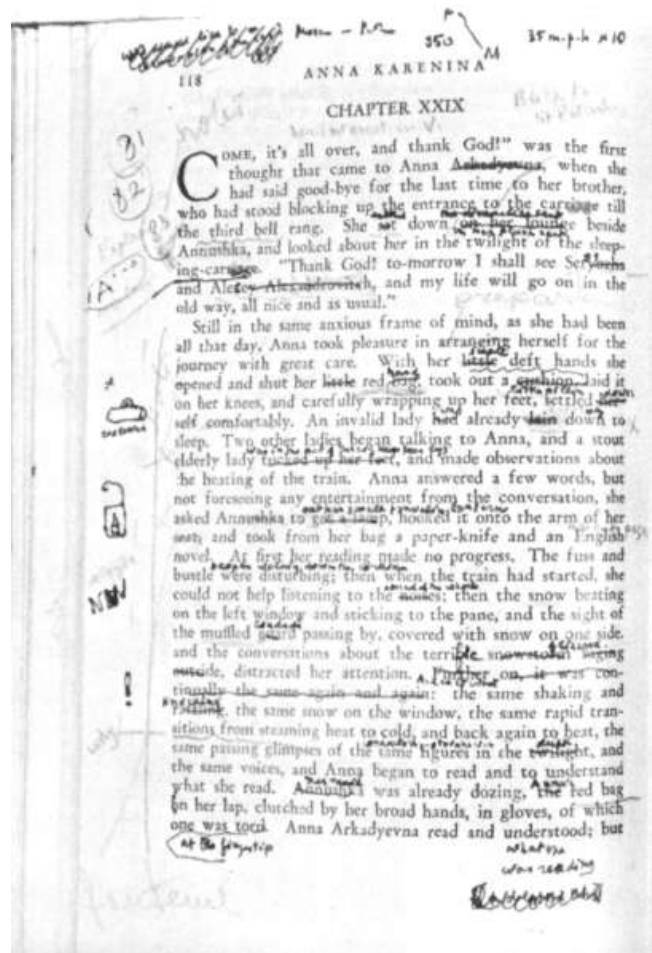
118 ANNA KARENINA

CHAPTER XXIX

COME, it's all over, and thank God!" was the first thought that came to Anna Arkadyevna, when she had said good-bye for the last time to her brother, who had stood blocking up the entrance to the carriage till the third bell rang. She sat down on her lounge beside Annushka, and looked about her in the twilight of the sleeping-carriage. "Thank God! to-morrow I shall see Seryozha and Alexey Alexandrovitch, and my life will go on in the old way, all nice and as usual."

Still in the same anxious frame of mind, as she had been all that day, Anna took pleasure in arranging herself for the journey with great care. With her little deft hands she opened and shut her little red bag, took out a cushion, laid it on her knees, and carefully wrapping up her feet, settled herself comfortably. An invalid lady had already lain down to sleep. Two other ladies began talking to Anna, and a stout elderly lady tucked up her feet, and made observations about the heating of the train. Anna answered a few words, but not foreseeing any entertainment from the conversation, she asked Annushka to get a lamp, hooked it onto the arm of her seat, and took from her bag a paper-knife and an English novel. At first her reading made no progress. The fuss and bustle were disturbing; then when the train had started, she could not help listening to the noises; then the snow beating on the left window and sticking to the pane, and the sight of the muffled guard passing by, covered with snow on one side, and the conversations about the terrible snowstorm raging outside, distracted her attention. Farther on, it was continually the same again and again: the same shaking and rattling, the same snow on the window, the same rapid transitions from steaming heat to cold, and back again to heat, the same passing glimpses of the same figures in the twilight, and the same voices, and Anna began to read and to understand what she read. Annushka was already dozing, the red bag on her lap, clutched by her broad hands, in gloves, of which one was torn. Anna Arkadyevna read and understood; but

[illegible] Moscow – Pb 350 35 m-p-h × 10

81
82
83
A...
NW
!

at the fingertip
what she was reading
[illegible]